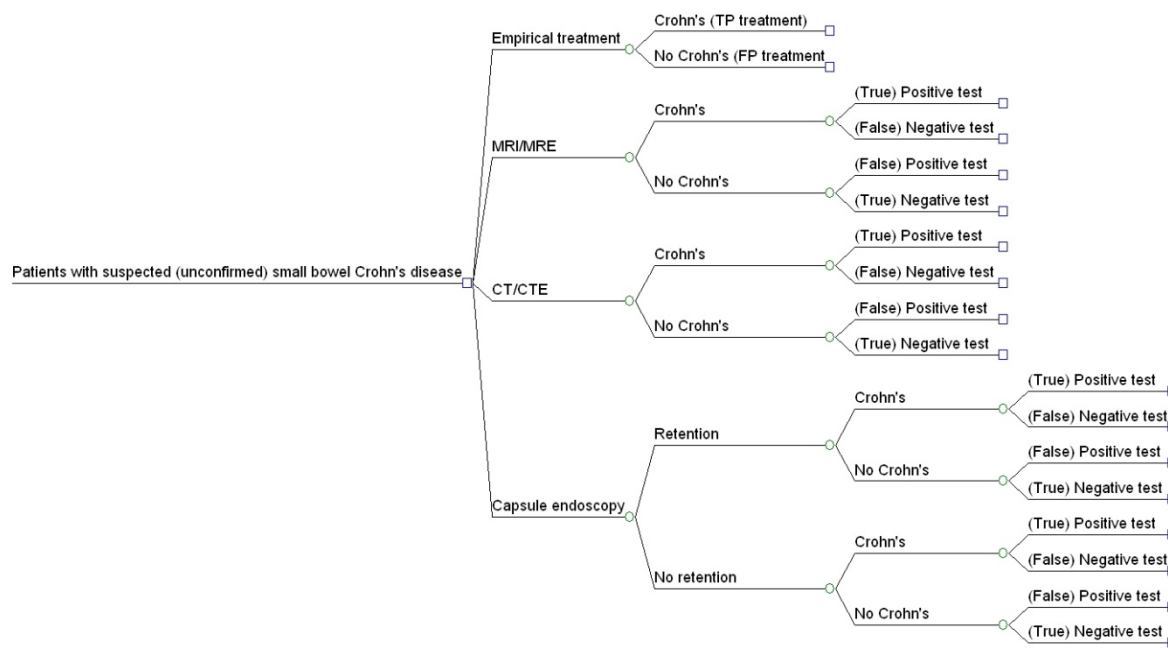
Patients with suspected (unconfirmed) small bowel Crohn's disease

Empirical treatment
Crohn's (TP treatment)
No Crohn's (FP treatment

MRI/MRE
Crohn's
(True) Positive test
(False) Negative test
No Crohn's
(False) Positive test
(True) Negative test

CT/CTE
Crohn's
(True) Positive test
(False) Negative test
No Crohn's
(False) Positive test
(True) Negative test

Capsule endoscopy
Retention
Crohn's
(True) Positive test
(False) Negative test
No Crohn's
(False) Positive test
(True) Negative test
No retention
Crohn's
(True) Positive test
(False) Negative test
No Crohn's
(False) Positive test
(True) Negative test